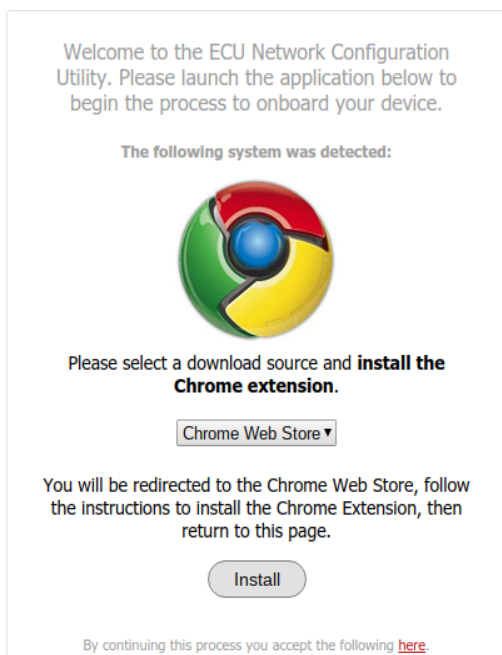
Welcome to the ECU Network Configuration Utility. Please launch the application below to begin the process to onboard your device.

The following system was detected:

Please select a download source and **install the Chrome extension**.

Chrome Web Store ▾

You will be redirected to the Chrome Web Store, follow the instructions to install the Chrome Extension, then return to this page.

Install

By continuing this process you accept the following here.